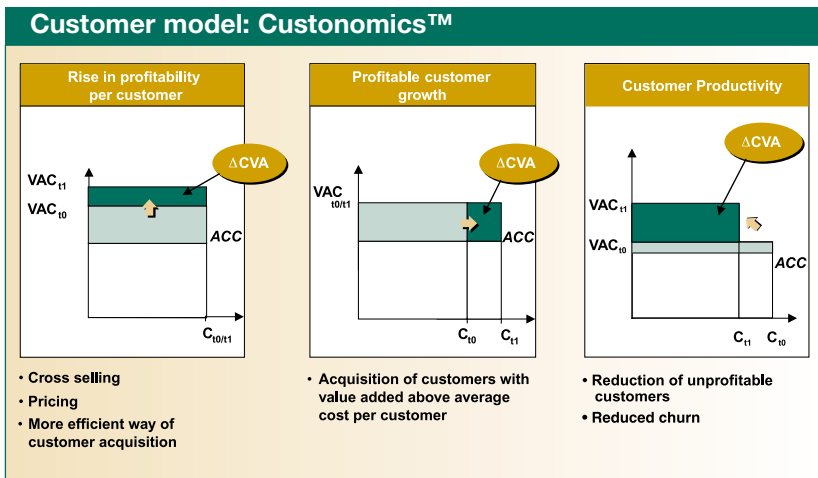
Customer model: Custonomics™

Rise in profitability per customer

ΔCVA

$VAC_{t1}$

$VAC_{t0}$

ACC

$C_{t0/t1}$

• Cross selling
• Pricing
• More efficient way of customer acquisition

Profitable customer growth

ΔCVA

$VAC_{t0/t1}$

ACC

$C_{t0}$

$C_{t1}$

• Acquisition of customers with value added above average cost per customer

Customer Productivity

ΔCVA

$VAC_{t1}$

$VAC_{t0}$

ACC

$C_{t1}$

$C_{t0}$

• Reduction of unprofitable customers
• Reduced churn